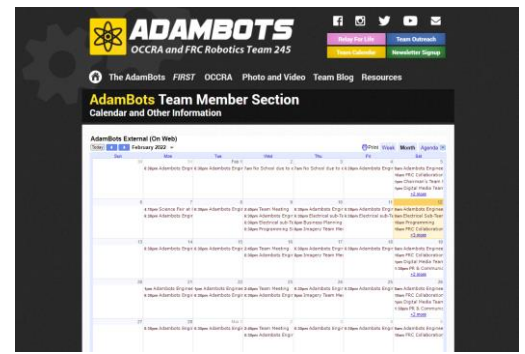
ADAMBOTS
OCCRA and FRC Robotics Team 245

Relay For Life
Team Outreach
Team Calendar
Newsletter Signup

The AdamBots FIRST OCCRA Photo and Video Team Blog Resources

AdamBots Team Member Section
Calendar and Other Information

AdamBots External (On Web)
Today February 2022
Print Week Month Agenda

| Sun | Mon | Tue | Wed | Thu | Fri | Sat |
|---|---|---|---|---|---|---|
| 30 | 31 | Feb 1 | 2 | 3 | 4 | 5 |
| | 6:30pm Adambots Engin | 6:30pm Adambots Engin | No School due to | No School due to | 6:30pm Adambots Engin | 9am Adambots Enginee, 10am FRC Collaboration, 10am Chairman's Team, 1pm Digital Media Team, +2 more |
| 6 | 7 | 8 | 9 | 10 | 11 | 12 |
| | 4:15pm Science Fair at, 6:30pm Adambots Engin | 6:30pm Adambots Engin | 6pm Team Meeting, 6:30pm Adambots Engin, 6:30pm Electrical sub-Te, 6:30pm Programming | 6pm Team Meeting, 6:30pm Electrical sub-Te, 6:30pm Business Planning, 6:30pm Imagery Team Plan | 6:30pm Adambots Engin, 6:30pm Electrical sub-Te | 9am Adambots Enginee, 9am Electrical Sub-Team, 10am Programming, 10am FRC Collaboration, +2 more |
| 13 | 14 | 15 | 16 | 17 | 18 | 19 |
| | 6:30pm Adambots Engin | 6:30pm Adambots Engin | 6pm Team Meeting, 6:30pm Adambots Engin | 6pm Team Meeting, 6:30pm Imagery Team Plan | 6:30pm Adambots Engin | 9am Adambots Enginee, 10am FRC Collaboration, 1pm Digital Media Team, 1:30pm PR & Communic |
| 20 | 21 | 22 | 23 | 24 | 25 | 26 |
| | 6:30pm Adambots Engin | 6:30pm Adambots Engin | 6pm Team Meeting, 6:30pm Adambots Engin | 6pm Team Meeting, 6:30pm Imagery Team Plan | 6:30pm Adambots Engin | 9am Adambots Enginee, 10am FRC Collaboration, 1pm Digital Media Team, 1:30pm PR & Communic |
| 27 | 28 | Mar 1 | 2 | 3 | 4 | 5 |
| | 6:30pm Adambots Engin | 6:30pm Adambots Engin | 6pm Team Meeting, 6:30pm Adambots Engin | 6pm Team Meeting, 6:30pm Imagery Team Plan | 6:30pm Adambots Engin | 9am Adambots Enginee, 10am FRC Collaboration |